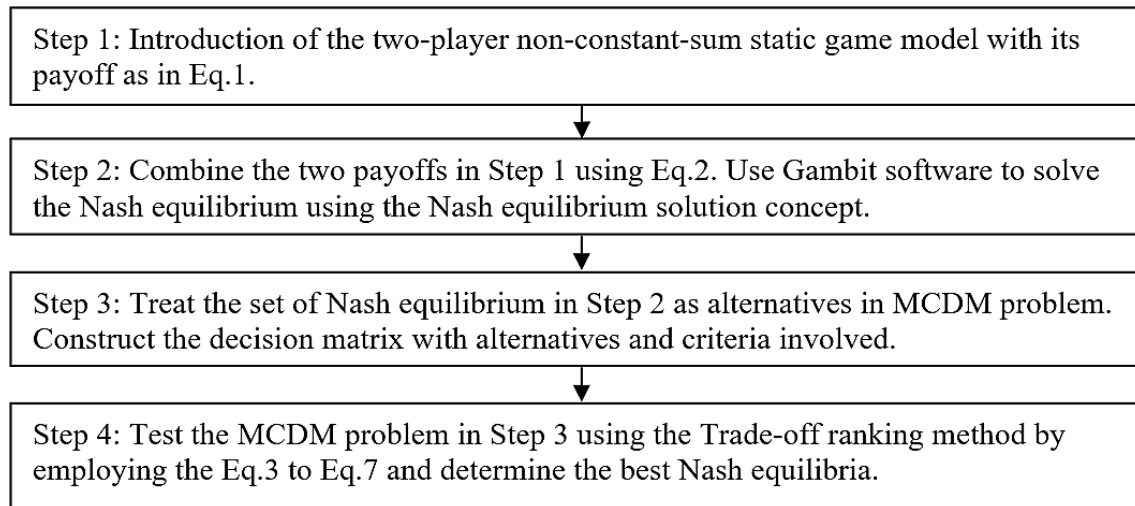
Step 1: Introduction of the two-player non-constant-sum static game model with its payoff as in Eq.1.

Step 2: Combine the two payoffs in Step 1 using Eq.2. Use Gambit software to solve the Nash equilibrium using the Nash equilibrium solution concept.

Step 3: Treat the set of Nash equilibrium in Step 2 as alternatives in MCDM problem. Construct the decision matrix with alternatives and criteria involved.

Step 4: Test the MCDM problem in Step 3 using the Trade-off ranking method by employing the Eq.3 to Eq.7 and determine the best Nash equilibria.